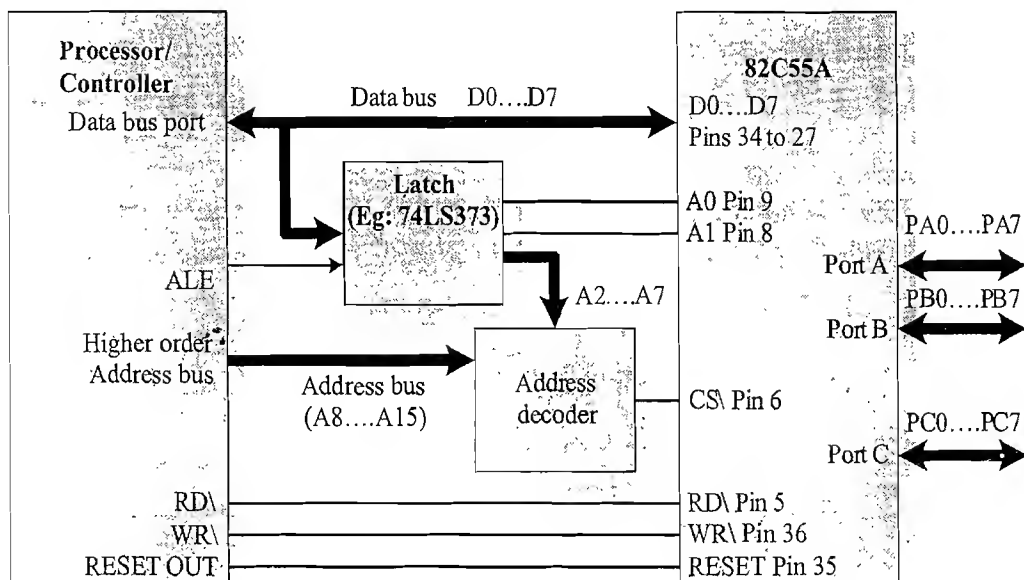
Processor/ Controller
Data bus port

Data bus D0….D7

82C55A
D0….D7
Pins 34 to 27

Latch (Eg: 74LS373)

A0 Pin 9
A1 Pin 8

PA0….PA7
Port A
PB0….PB7
Port B

ALE

A2….A7

Higher order Address bus

Address bus (A8….A15)

Address decoder

CS\ Pin 6

PC0….PC7
Port C

RD\
WR\
RESET OUT

RD\ Pin 5
WR\ Pin 36
RESET Pin 35